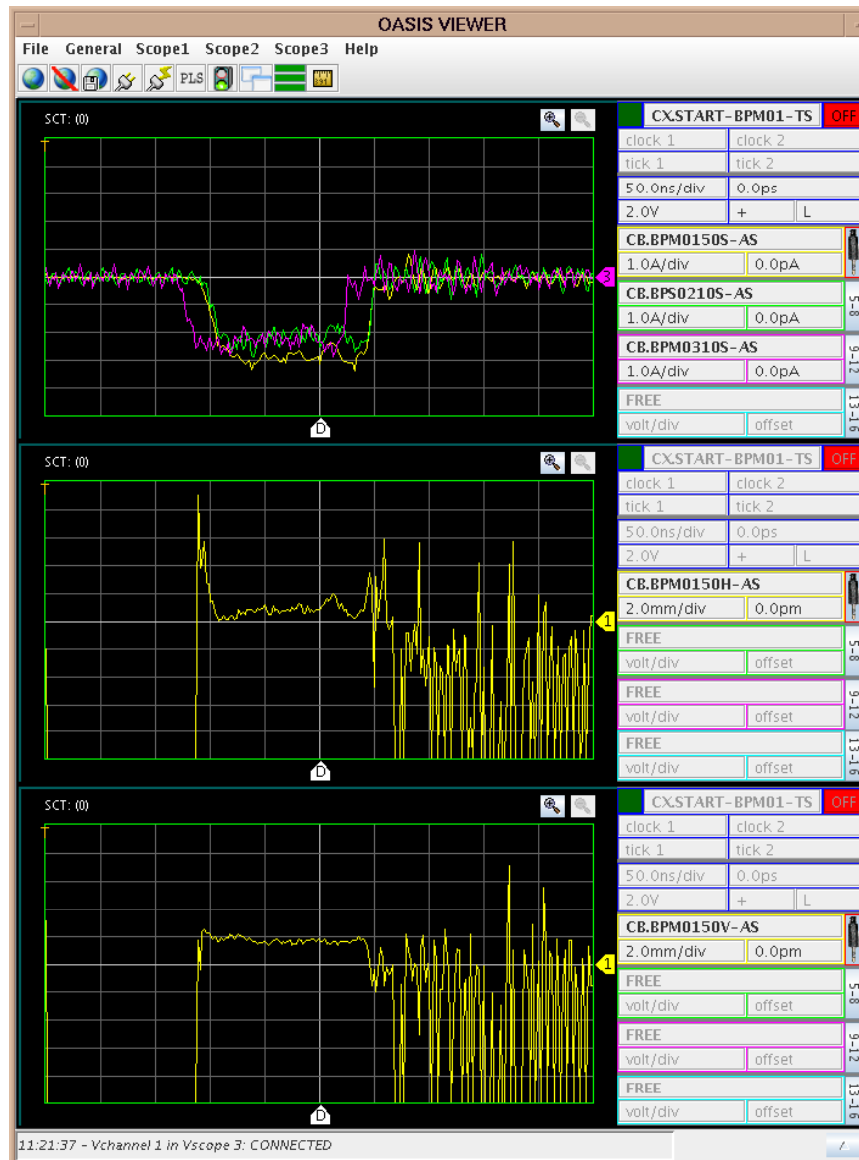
OASIS VIEWER

File General Scope1 Scope2 Scope3 Help

PLS

SCT: (0)

3

D

CX.START-BPM01-TS OFF

clock 1 clock 2

tick 1 tick 2

50.0ns/div 0.0ps

2.0V + L

CB.BPM0150S-AS

1.0A/div 0.0pA

CB.BPS0210S-AS

1.0A/div 0.0pA

CB.BPM0310S-AS

1.0A/div 0.0pA

FREE

volt/div offset

5-8

9-12

13-16

SCT: (0)

1

D

CX.START-BPM01-TS OFF

clock 1 clock 2

tick 1 tick 2

50.0ns/div 0.0ps

2.0V + L

CB.BPM0150H-AS

2.0mm/div 0.0pm

FREE

volt/div offset

FREE

volt/div offset

FREE

volt/div offset

5-8

9-12

13-16

SCT: (0)

1

D

CX.START-BPM01-TS OFF

clock 1 clock 2

tick 1 tick 2

50.0ns/div 0.0ps

2.0V + L

CB.BPM0150V-AS

2.0mm/div 0.0pm

FREE

volt/div offset

FREE

volt/div offset

FREE

volt/div offset

5-8

9-12

13-16

11:21:37 - Vchannel 1 in Vscope 3: CONNECTED